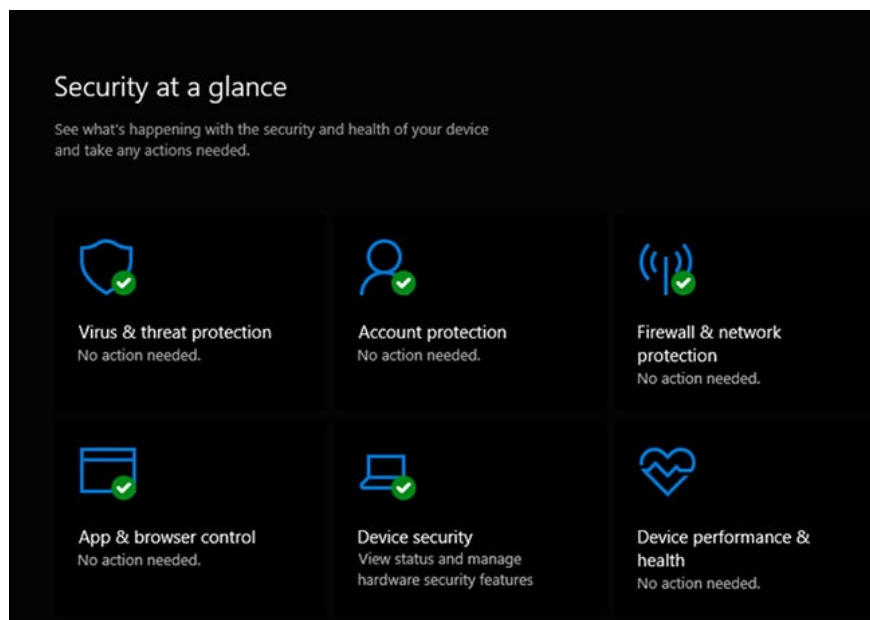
Security at a glance

See what's happening with the security and health of your device and take any actions needed.

Virus & threat protection
No action needed.

Account protection
No action needed.

Firewall & network protection
No action needed.

App & browser control
No action needed.

Device security
View status and manage hardware security features

Device performance & health
No action needed.